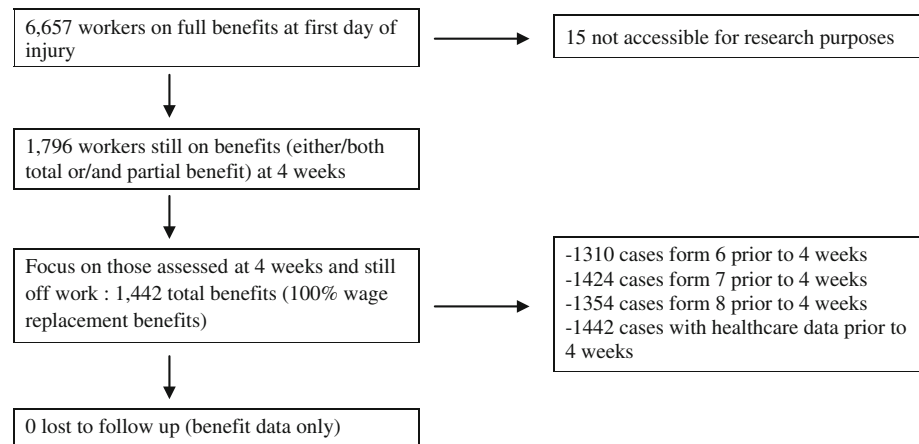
6,657 workers on full benefits at first day of injury

15 not accessible for research purposes

1,796 workers still on benefits (either/both total or/and partial benefit) at 4 weeks

Focus on those assessed at 4 weeks and still off work : 1,442 total benefits (100% wage replacement benefits)

-1310 cases form 6 prior to 4 weeks
-1424 cases form 7 prior to 4 weeks
-1354 cases form 8 prior to 4 weeks
-1442 cases with healthcare data prior to 4 weeks

0 lost to follow up (benefit data only)